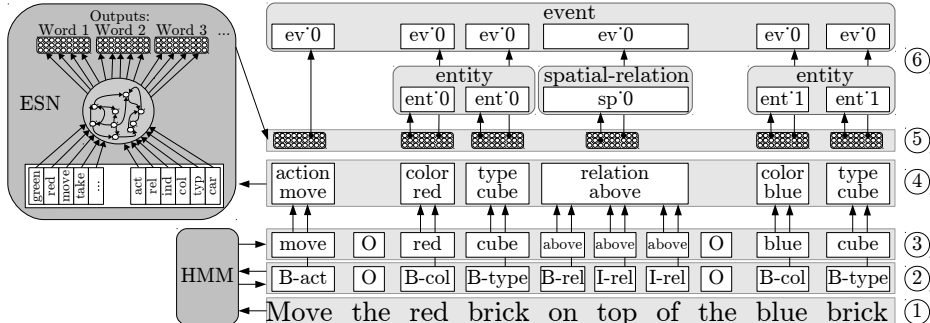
Outputs:
Word 1 Word 2 Word 3 ...

ESN

green
red
move
take
...
act
rel
ind
col
typ
car

HMM

event

ev˙0 ev˙0 ev˙0 ev˙0 ev˙0 ev˙0

entity
ent˙0 ent˙0

spatial-relation
sp˙0

entity
ent˙1 ent˙1

⑥

⑤

action move | color red | type cube | relation above | color blue | type cube

④

move O red cube above above above O blue cube

③

B-act O B-col B-type B-rel I-rel I-rel O B-col B-type

②

Move the red brick on top of the blue brick

①